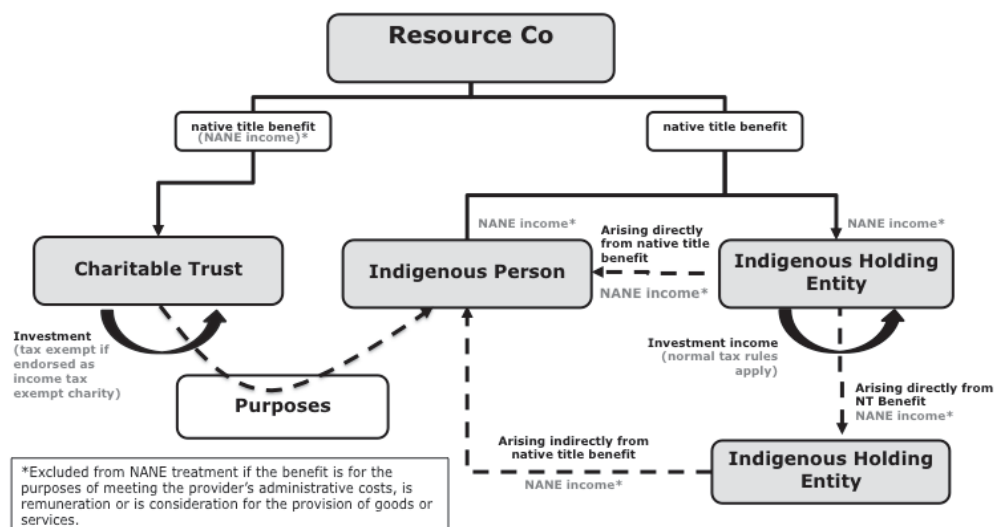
Resource Co

native title benefit (NANE income)*

native title benefit

Charitable Trust

NANE income*

Arising directly from native title benefit

Indigenous Person

NANE income*

NANE income*

Indigenous Holding Entity

Investment (tax exempt if endorsed as income tax exempt charity)

Purposes

Investment income (normal tax rules apply)

Arising directly from NT Benefit NANE income*

Arising indirectly from native title benefit

NANE income*

Indigenous Holding Entity

*Excluded from NANE treatment if the benefit is for the purposes of meeting the provider's administrative costs, is remuneration or is consideration for the provision of goods or services.